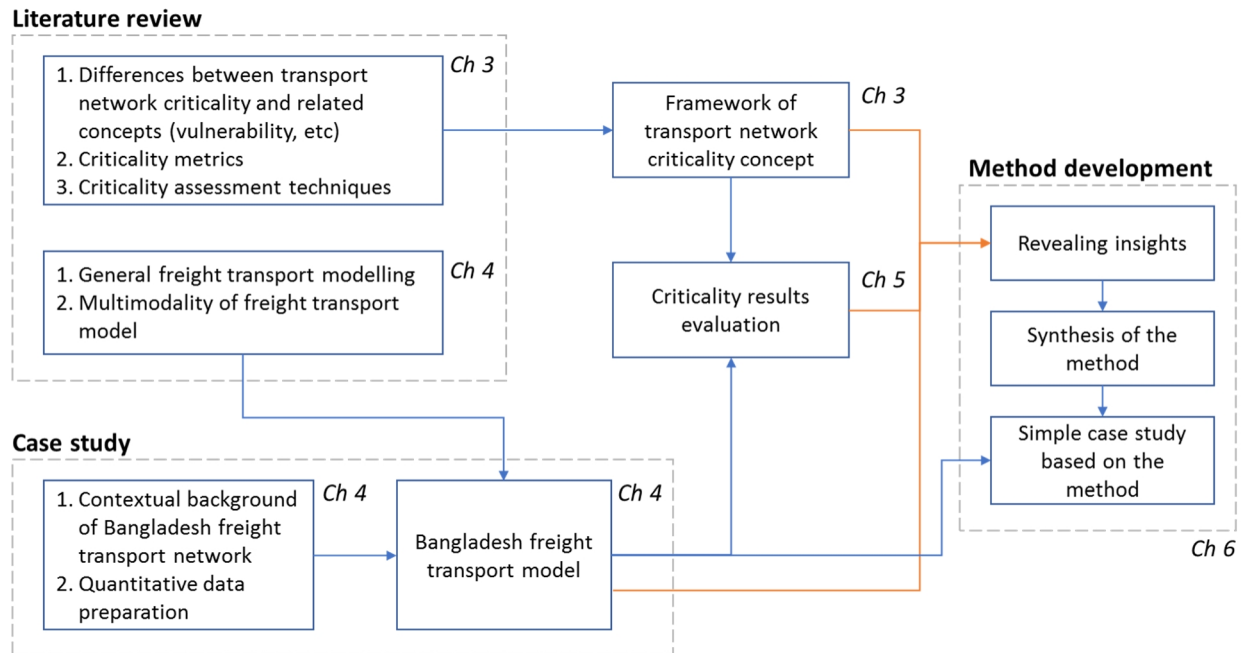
Literature review

1. Differences between transport network criticality and related concepts (vulnerability, etc)
2. Criticality metrics
3. Criticality assessment techniques

Ch 3

1. General freight transport modelling
2. Multimodality of freight transport model

Ch 4

Framework of transport network criticality concept

Ch 3

Criticality results evaluation

Ch 5

Method development

Revealing insights

Synthesis of the method

Simple case study based on the method

Ch 6

Case study

1. Contextual background of Bangladesh freight transport network
2. Quantitative data preparation

Ch 4

Bangladesh freight transport model

Ch 4